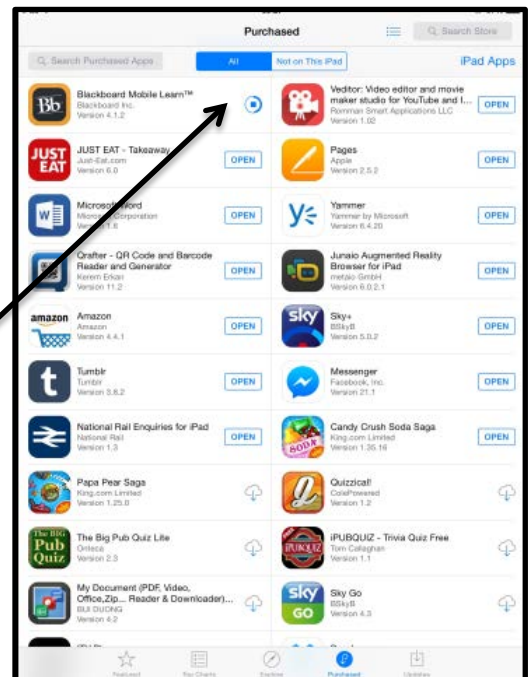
Purchased

Search Store

Search Purchased Apps

All

Not on This iPad

iPad Apps

Bb
Blackboard Mobile Learn™
Blackboard Inc.
Version 4.1.2

Veditor: Video editor and movie maker studio for YouTube and I...
Ronnan Smart Applications LLC
Version 1.02
OPEN

JUST EAT
JUST EAT - Takeaway
Just-Eat.com
Version 6.0
OPEN

Pages
Apple
Version 2.5.2
OPEN

Microsoft Word
Microsoft Corporation
Version 1.8
OPEN

Yammer
Yammer by Microsoft
Version 6.4.20
OPEN

Crafter - QR Code and Barcode Reader and Generator
Kerem Erkan
Version 11.2
OPEN

Junaio Augmented Reality Browser for iPad
metaio GmbH
Version 6.0.2.1
OPEN

amazon
Amazon
Amazon
Version 4.4.1
OPEN

sky
Sky+
BSkyB
Version 5.0.2
OPEN

Tumblr
Tumblr
Version 3.6.2
OPEN

Messenger
Facebook, Inc.
Version 21.1
OPEN

National Rail Enquiries for iPad
National Rail
Version 1.3
OPEN

Candy Crush Soda Saga
King.com Limited
Version 1.35.16
OPEN

Papa Pear Saga
King.com Limited
Version 1.25.0

Quizzical!
CalePowered
Version 1.2

The BIG Pub Quiz
The Big Pub Quiz Lite
Orleca
Version 2.3

iPUBQUIZ - Trivia Quiz Free
Tom Callaghan
Version 1.1

My Document (PDF, Video, Office,Zip... Reader & Downloader)...
BUI DUONG
Version 4.2

sky GO
Sky Go
BSkyB
Version 4.3

Featured
Top Charts
Explore
Purchased
Updates